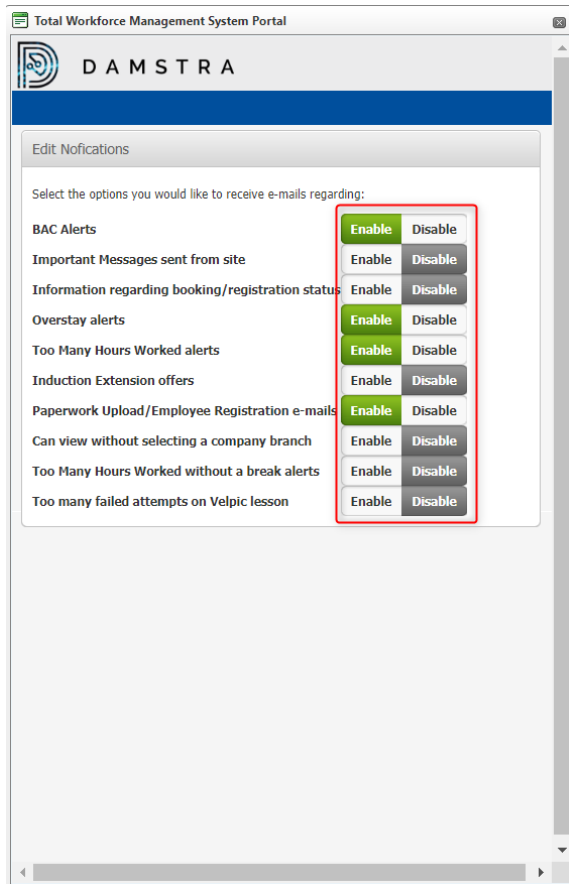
Total Workforce Management System Portal

DAMSTRA

Edit Nofications

Select the options you would like to receive e-mails regarding:

| | | |
|---|---|---|
| BAC Alerts | Enable | Disable |
| Important Messages sent from site | Enable | Disable |
| Information regarding booking/registration status | Enable | Disable |
| Overstay alerts | Enable | Disable |
| Too Many Hours Worked alerts | Enable | Disable |
| Induction Extension offers | Enable | Disable |
| Paperwork Upload/Employee Registration e-mails | Enable | Disable |
| Can view without selecting a company branch | Enable | Disable |
| Too Many Hours Worked without a break alerts | Enable | Disable |
| Too many failed attempts on Velpic lesson | Enable | Disable |